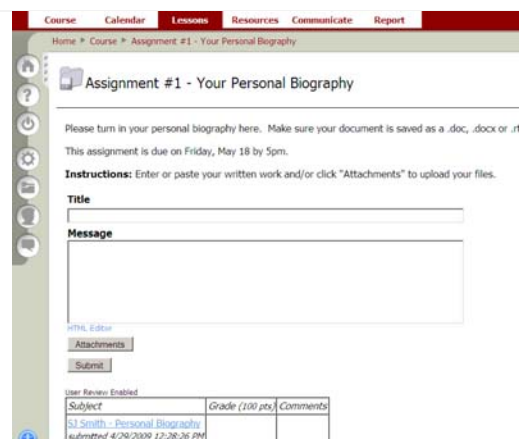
Course Calendar Lessons Resources Communicate Report

Home ▸ Course ▸ Assignment #1 - Your Personal Biography

Assignment #1 - Your Personal Biography

Please turn in your personal biography here. Make sure your document is saved as a .doc, .docx or .r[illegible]

This assignment is due on Friday, May 18 by 5pm.

**Instructions:** Enter or paste your written work and/or click "Attachments" to upload your files.

**Title**

**Message**

HTML Editor

Attachments

Submit

User Review Enabled

| Subject | Grade (100 pts) | Comments |
|---|---|---|
| SJ Smith - Personal Biography submitted 4/29/2009 12:28:26 PM | | |